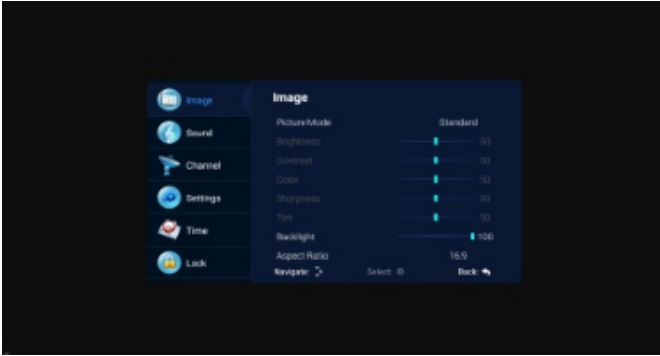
Image
Sound
Channel
Settings
Time
Lock

Image

| Picture Mode | Standard |
|---|---|
| Brightness | 50 |
| Contrast | 50 |
| Color | 50 |
| Sharpness | 50 |
| Tint | 50 |
| Backlight | 100 |
| Aspect Ratio | 16:9 |

Navigate:  Select:  Back: